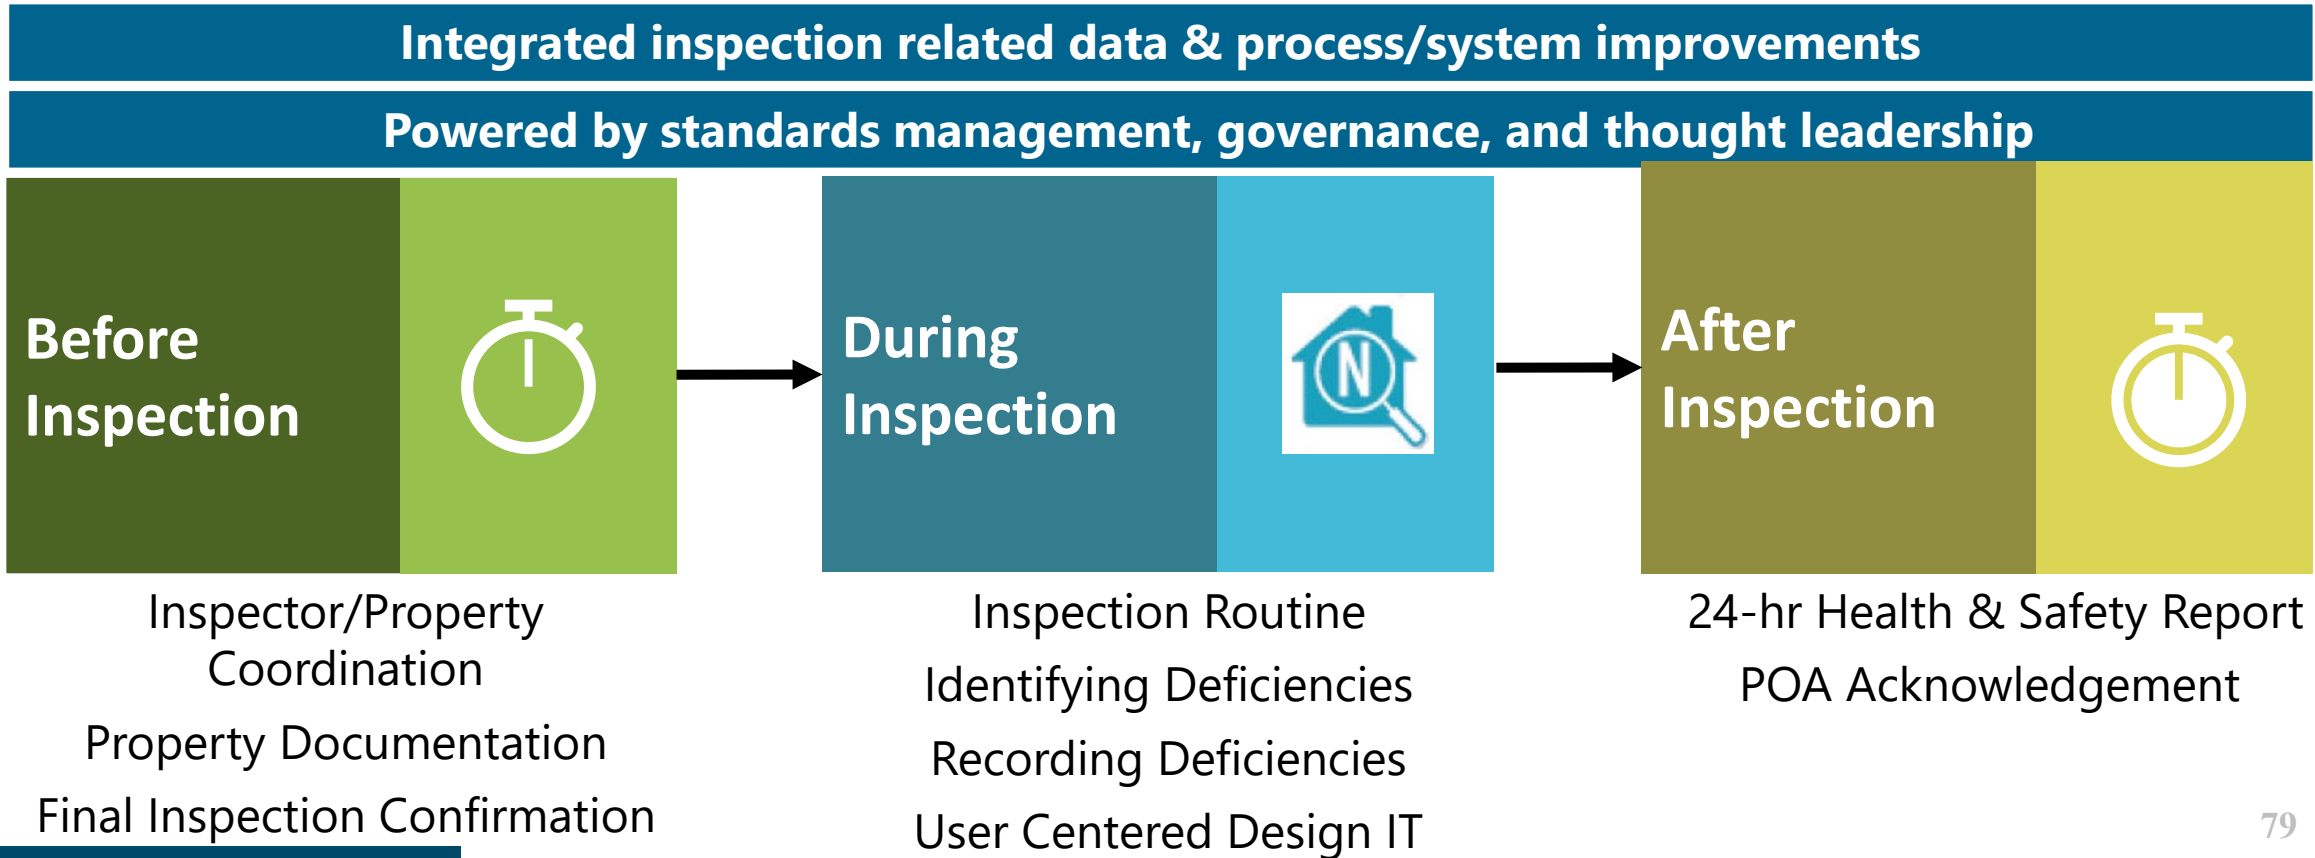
Integrated inspection related data & process/system improvements

Powered by standards management, governance, and thought leadership

Before Inspection

During Inspection

N

After Inspection

Inspector/Property Coordination

Property Documentation

Final Inspection Confirmation

Inspection Routine

Identifying Deficiencies

Recording Deficiencies

User Centered Design IT

24-hr Health & Safety Report

POA Acknowledgement

79